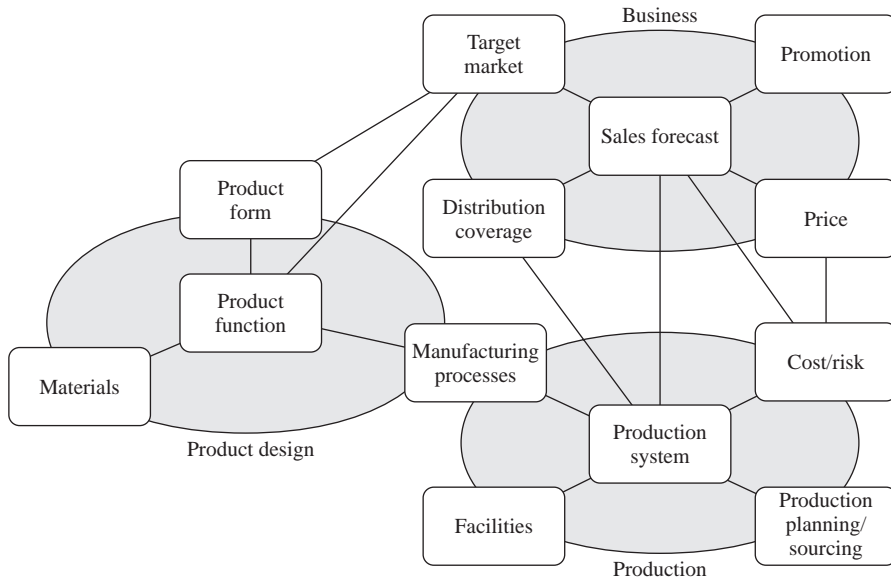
Business

Target market

Promotion

Sales forecast

Product form

Distribution coverage

Price

Product function

Manufacturing processes

Cost/risk

Materials

Production system

Product design

Facilities

Production planning/ sourcing

Production